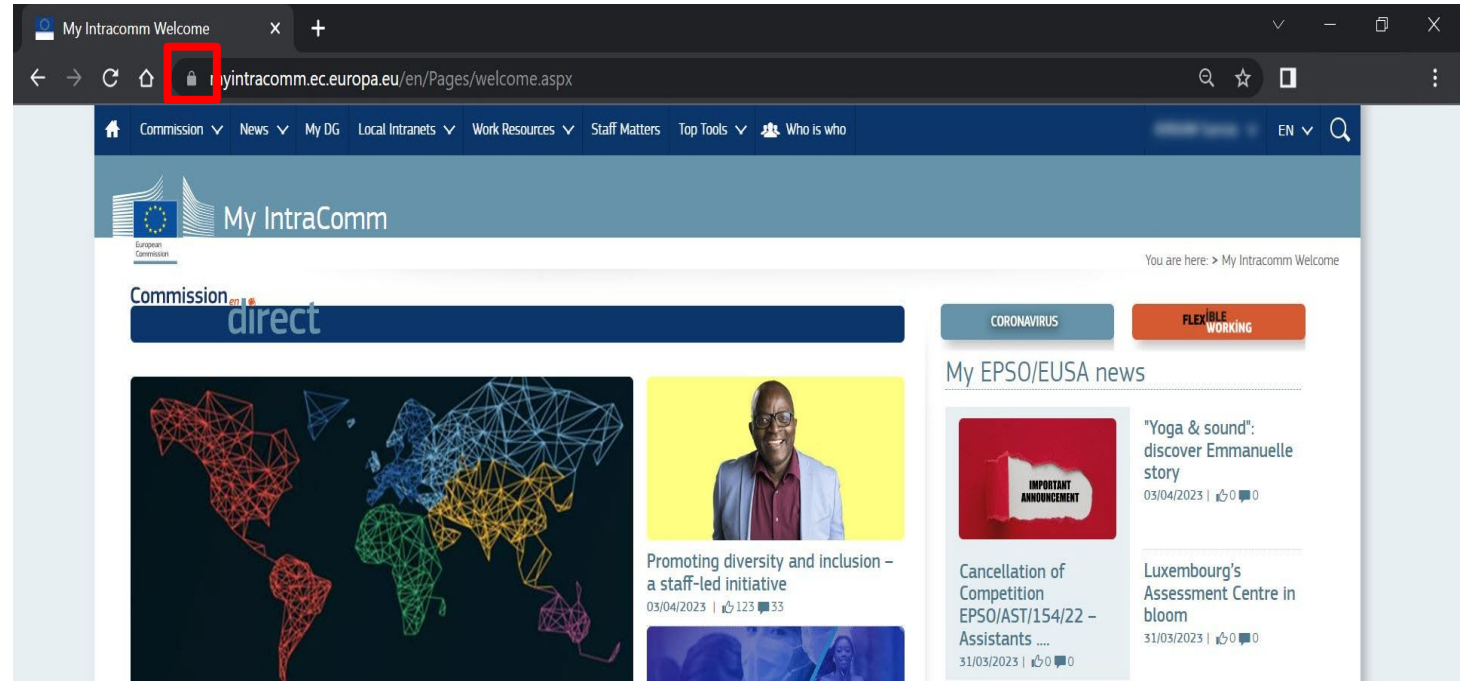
My Intracomm Welcome ×

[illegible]yintracomm.ec.europa.eu/en/Pages/welcome.aspx

Commission News My DG Local Intranets Work Resources Staff Matters Top Tools Who is who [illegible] EN

European Commission

My IntraComm

You are here: > My Intracomm Welcome

Commission en direct

CORONAVIRUS

FLEXIBLE WORKING

My EPSO/EUSA news

Promoting diversity and inclusion – a staff-led initiative
03/04/2023 | 123 33

IMPORTANT ANNOUNCEMENT

Cancellation of Competition EPSO/AST/154/22 – Assistants ....
31/03/2023 | 0 0

"Yoga & sound": discover Emmanuelle story
03/04/2023 | 0 0

Luxembourg's Assessment Centre in bloom
31/03/2023 | 0 0